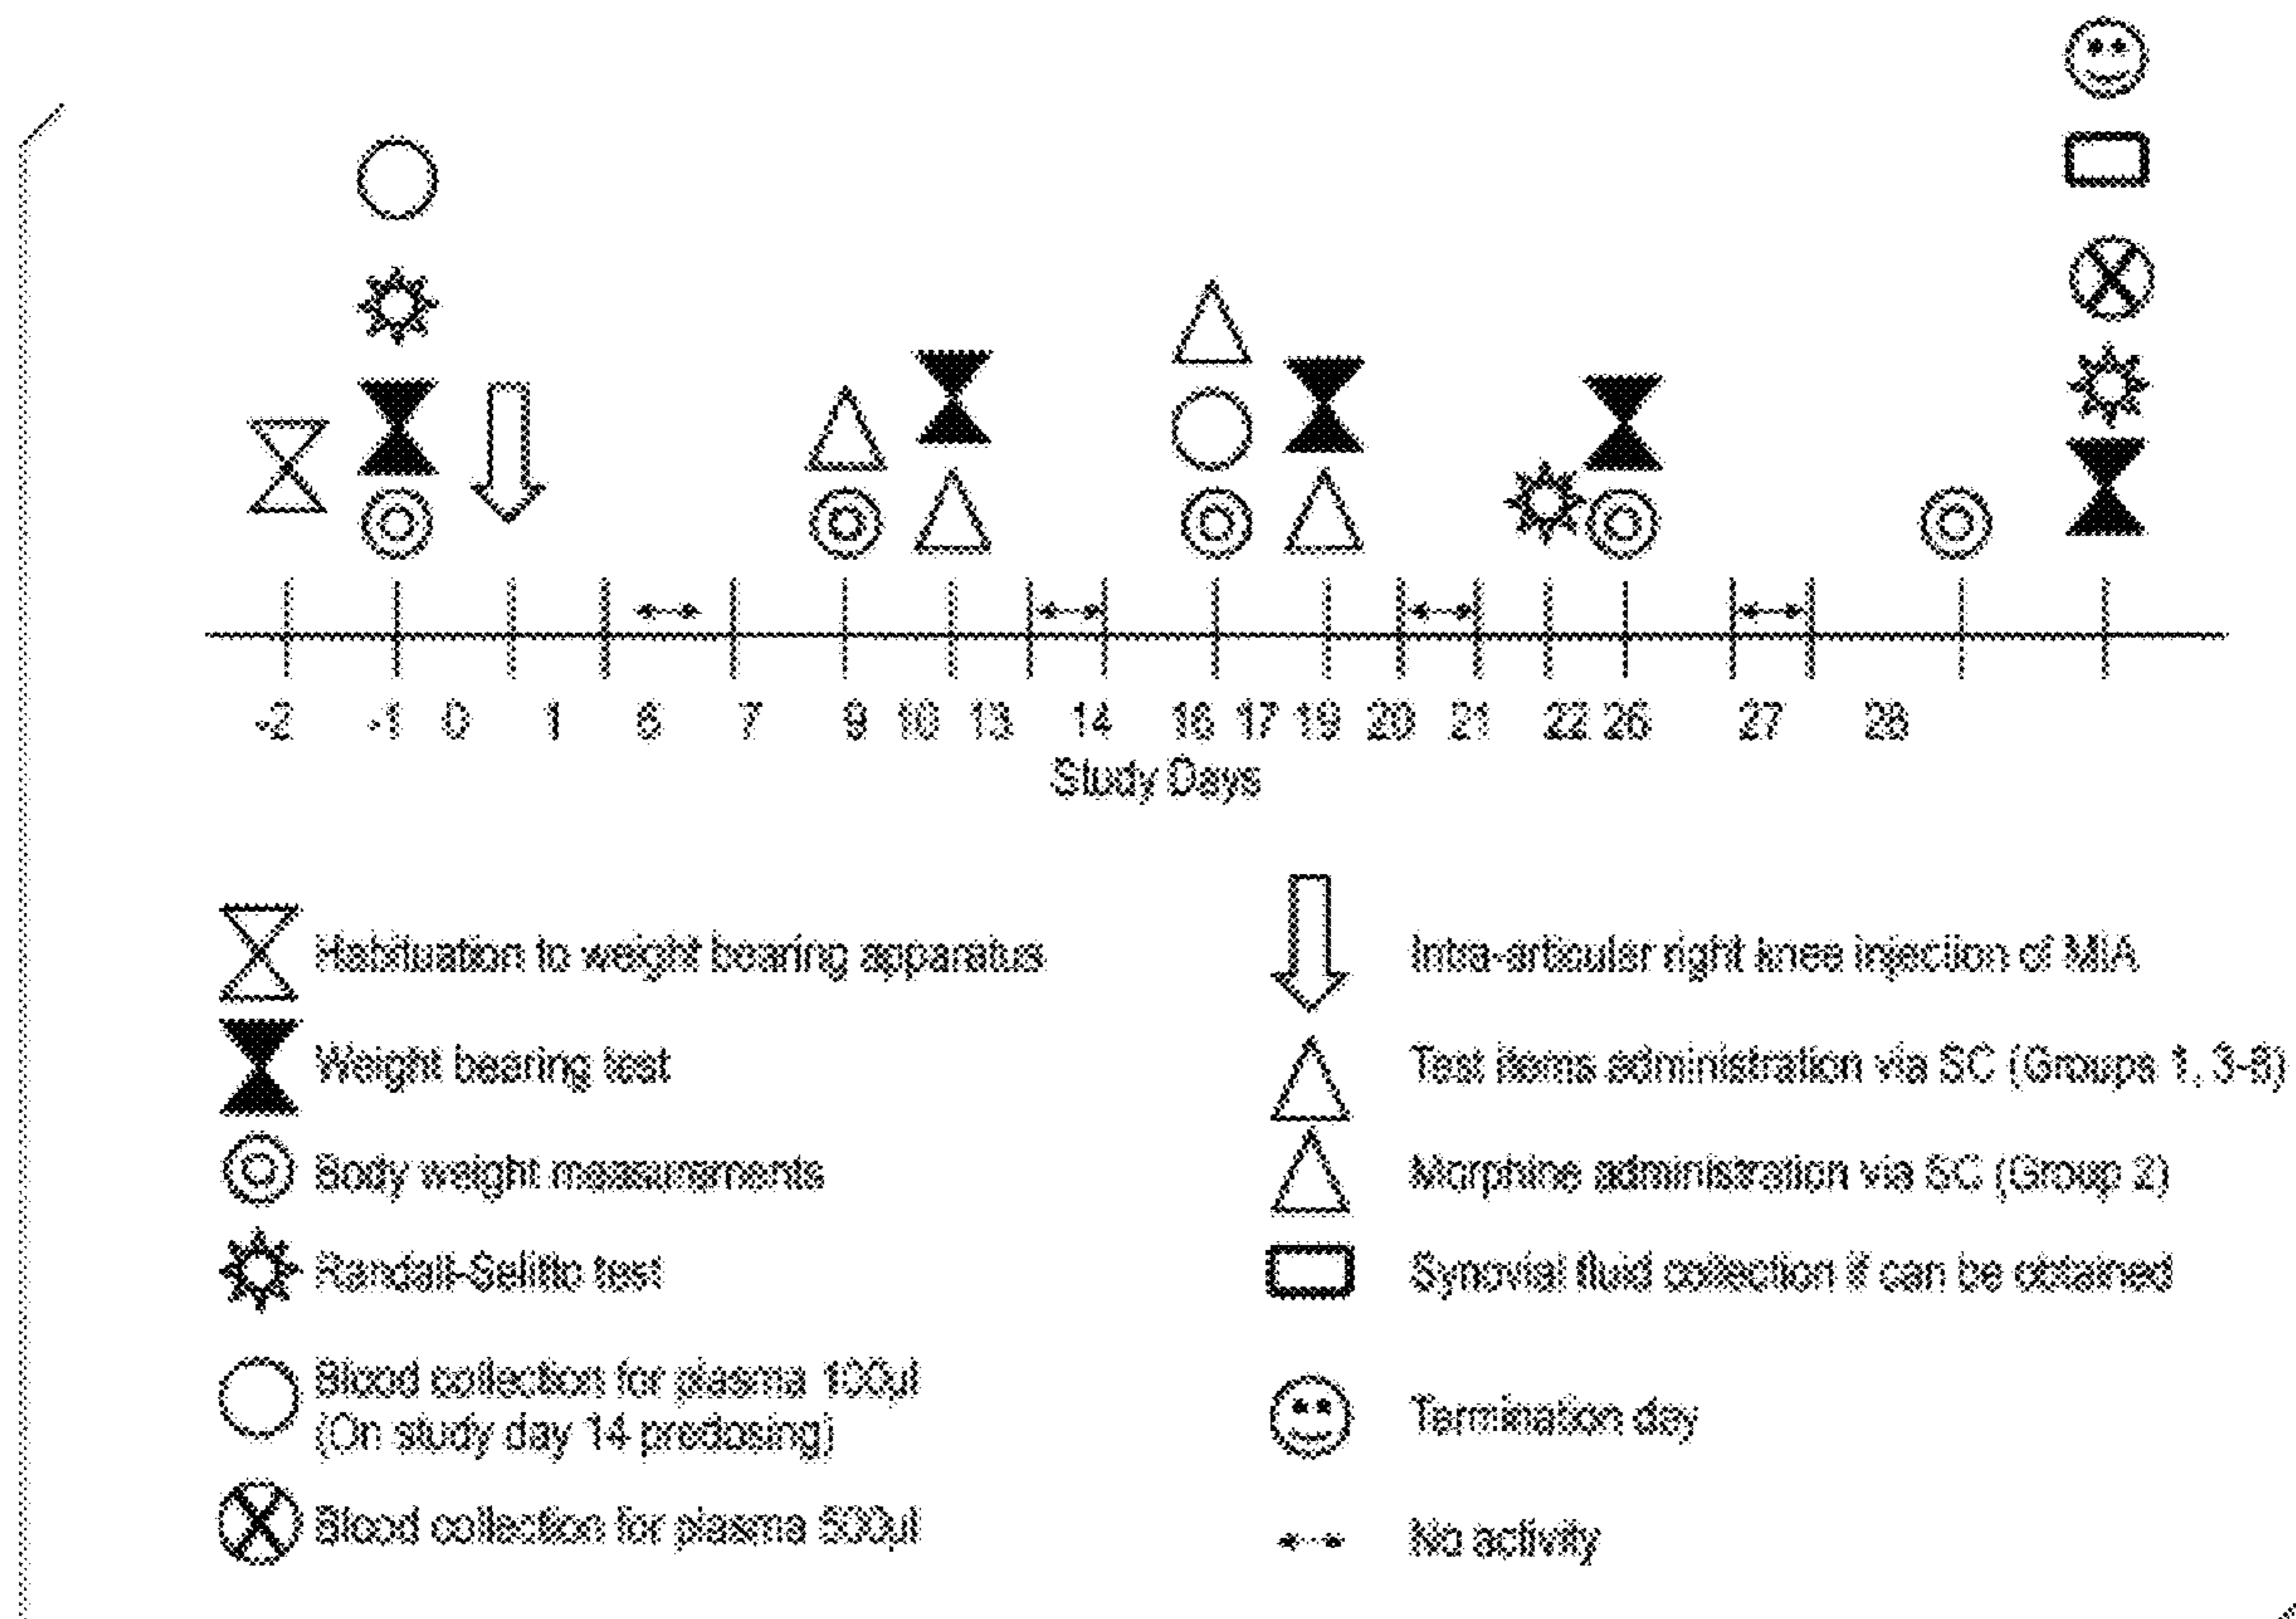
-2 -1 0 1 6 7 9 10 13 14 16 17 19 20 21 22 26 27 28
Study Days

Habituation to weight bearing apparatus
Weight bearing test
Body weight measurements
Randall-Selitto test
Blood collection for plasma 100ul (On study day 14 predosing)
Blood collection for plasma 500ul

Intra-articular right knee injection of MIA
Test items administration via SC (Groups 1, 3-8)
Morphine administration via SC (Group 2)
Synovial fluid collection if can be obtained
Termination day
No activity